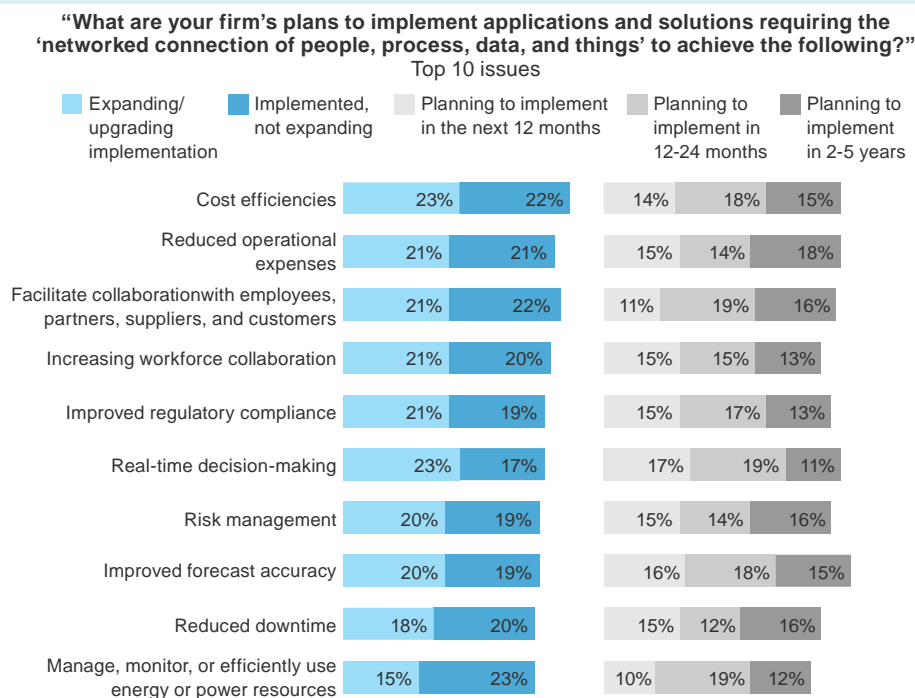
"What are your firm's plans to implement applications and solutions requiring the 'networked connection of people, process, data, and things' to achieve the following?"
Top 10 issues

Expanding/ upgrading implementation
Implemented, not expanding
Planning to implement in the next 12 months
Planning to implement in 12-24 months
Planning to implement in 2-5 years

| | | | | | |
|---|---|---|---|---|---|
| Cost efficiencies | 23% | 22% | 14% | 18% | 15% |
| Reduced operational expenses | 21% | 21% | 15% | 14% | 18% |
| Facilitate collaborationwith employees, partners, suppliers, and customers | 21% | 22% | 11% | 19% | 16% |
| Increasing workforce collaboration | 21% | 20% | 15% | 15% | 13% |
| Improved regulatory compliance | 21% | 19% | 15% | 17% | 13% |
| Real-time decision-making | 23% | 17% | 17% | 19% | 11% |
| Risk management | 20% | 19% | 15% | 14% | 16% |
| Improved forecast accuracy | 20% | 19% | 16% | 18% | 15% |
| Reduced downtime | 18% | 20% | 15% | 12% | 16% |
| Manage, monitor, or efficiently use energy or power resources | 15% | 23% | 10% | 19% | 12% |